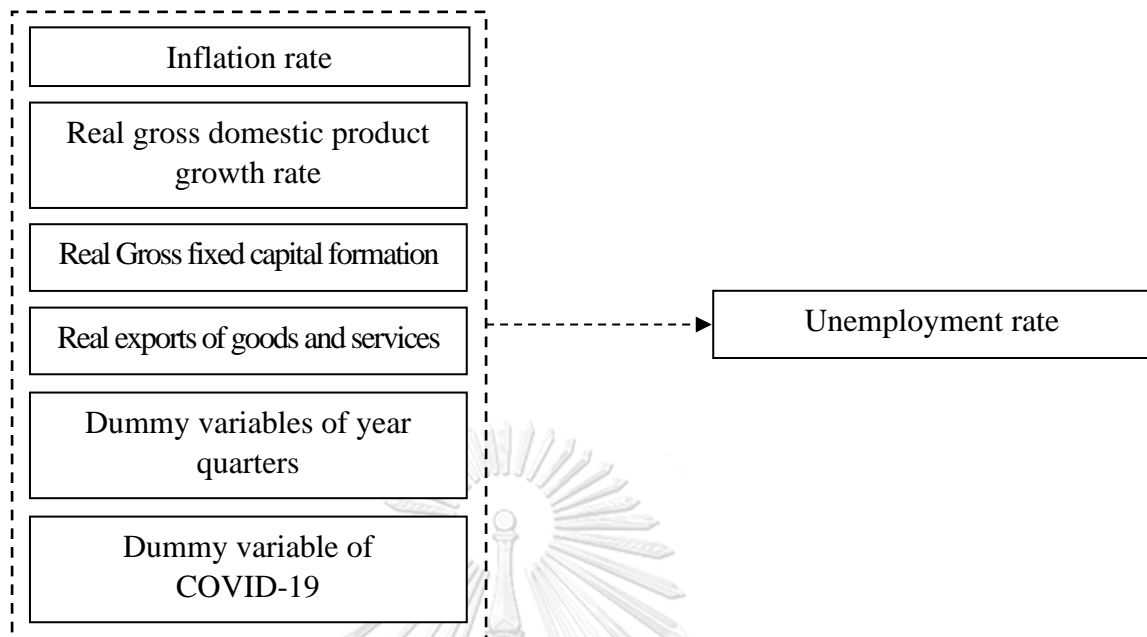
Inflation rate

Real gross domestic product growth rate

Real Gross fixed capital formation

Real exports of goods and services

Dummy variables of year quarters

Dummy variable of COVID-19

Unemployment rate